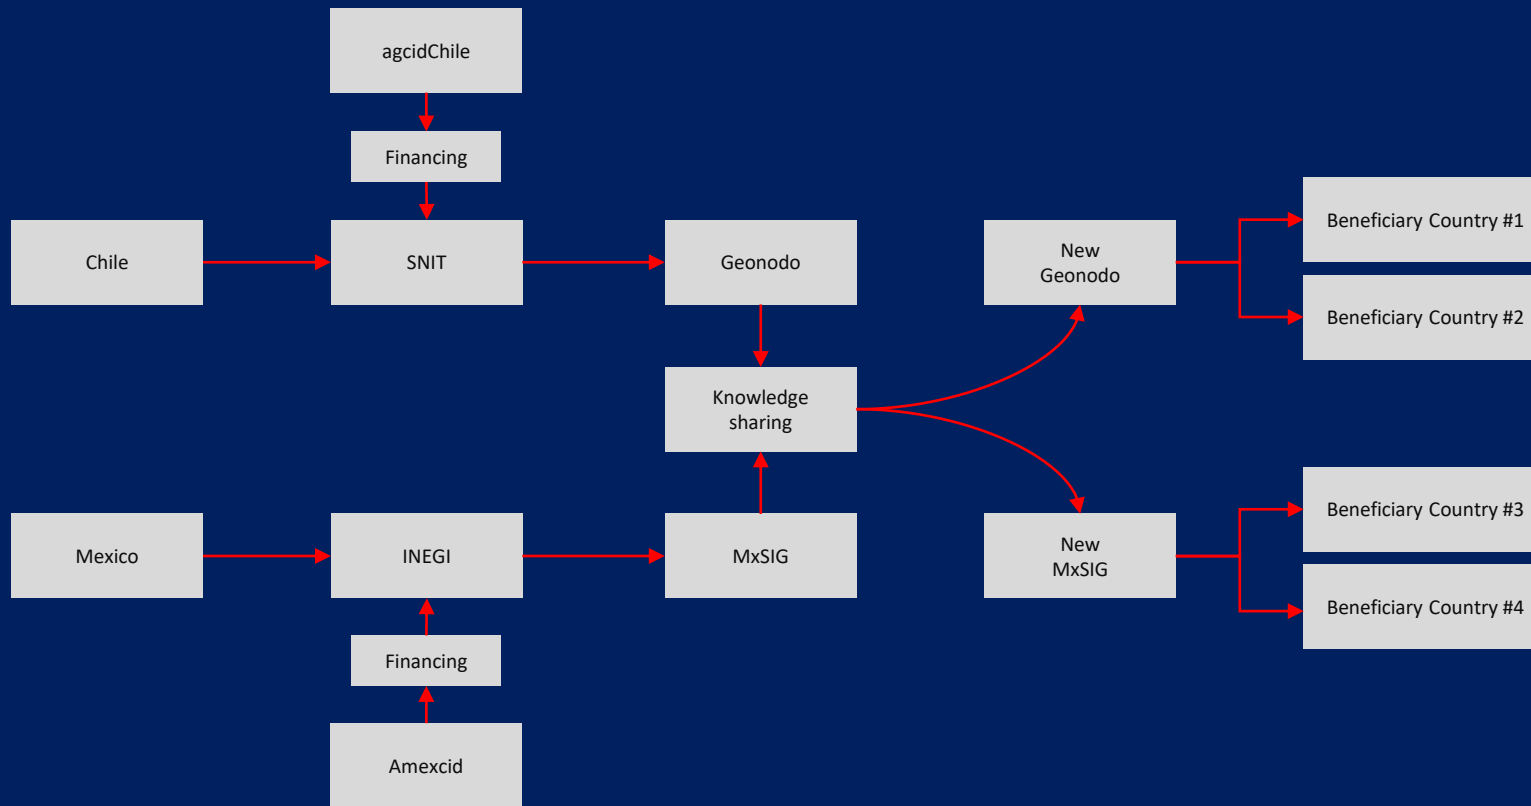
agcidChile

Financing

Chile

SNIT

Geonodo

New Geonodo

Beneficiary Country #1

Beneficiary Country #2

Knowledge sharing

Mexico

INEGI

MxSIG

New MxSIG

Beneficiary Country #3

Beneficiary Country #4

Financing

Amexcid